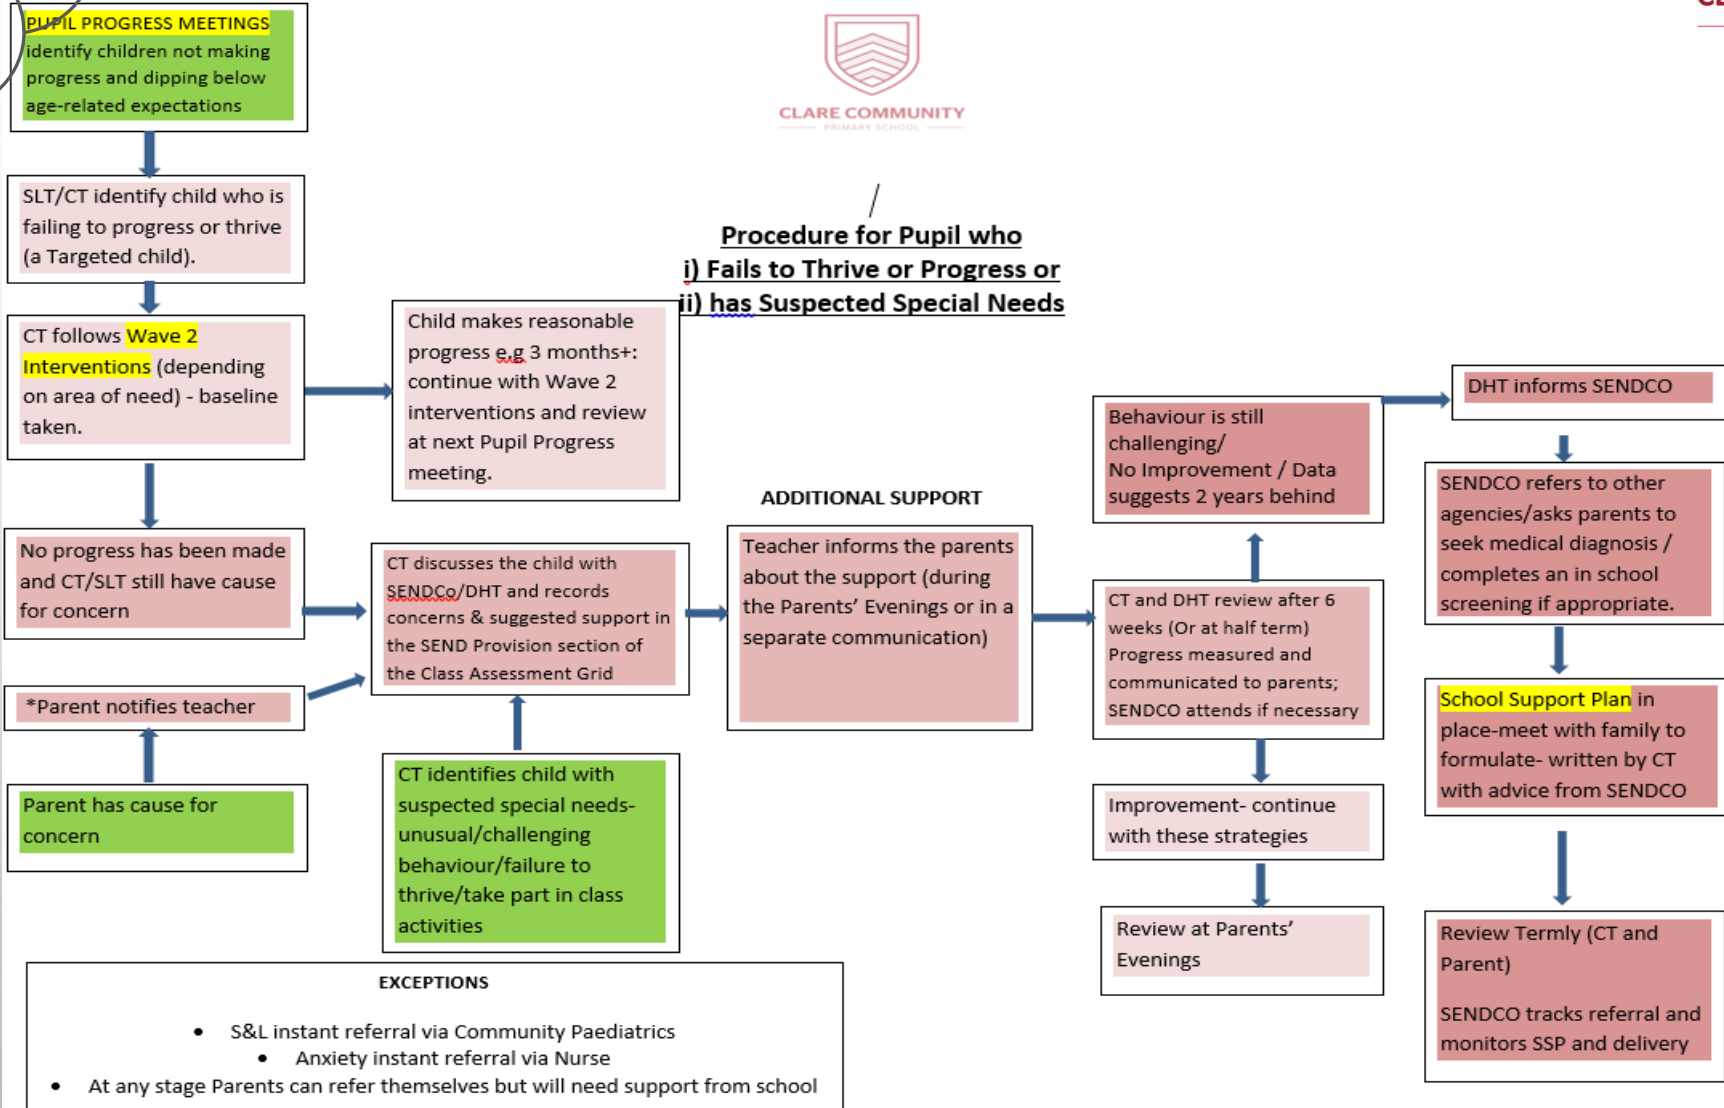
CLARE COMMUNITY
PRIMARY SCHOOL

Procedure for Pupil who
i) Fails to Thrive or Progress or
ii) has Suspected Special Needs

PUPIL PROGRESS MEETINGS identify children not making progress and dipping below age-related expectations

SLT/CT identify child who is failing to progress or thrive (a Targeted child).

CT follows Wave 2 Interventions (depending on area of need) - baseline taken.

Child makes reasonable progress e.g 3 months+: continue with Wave 2 interventions and review at next Pupil Progress meeting.

No progress has been made and CT/SLT still have cause for concern

*Parent notifies teacher

Parent has cause for concern

CT discusses the child with SENDCo/DHT and records concerns & suggested support in the SEND Provision section of the Class Assessment Grid

CT identifies child with suspected special needs- unusual/challenging behaviour/failure to thrive/take part in class activities

ADDITIONAL SUPPORT

Teacher informs the parents about the support (during the Parents' Evenings or in a separate communication)

Behaviour is still challenging/
No Improvement / Data suggests 2 years behind

CT and DHT review after 6 weeks (Or at half term) Progress measured and communicated to parents; SENDCO attends if necessary

Improvement- continue with these strategies

Review at Parents' Evenings

DHT informs SENDCO

SENDCO refers to other agencies/asks parents to seek medical diagnosis / completes an in school screening if appropriate.

School Support Plan in place-meet with family to formulate- written by CT with advice from SENDCO

Review Termly (CT and Parent)

SENDCO tracks referral and monitors SSP and delivery

EXCEPTIONS
• S&L instant referral via Community Paediatrics
• Anxiety instant referral via Nurse
• At any stage Parents can refer themselves but will need support from school